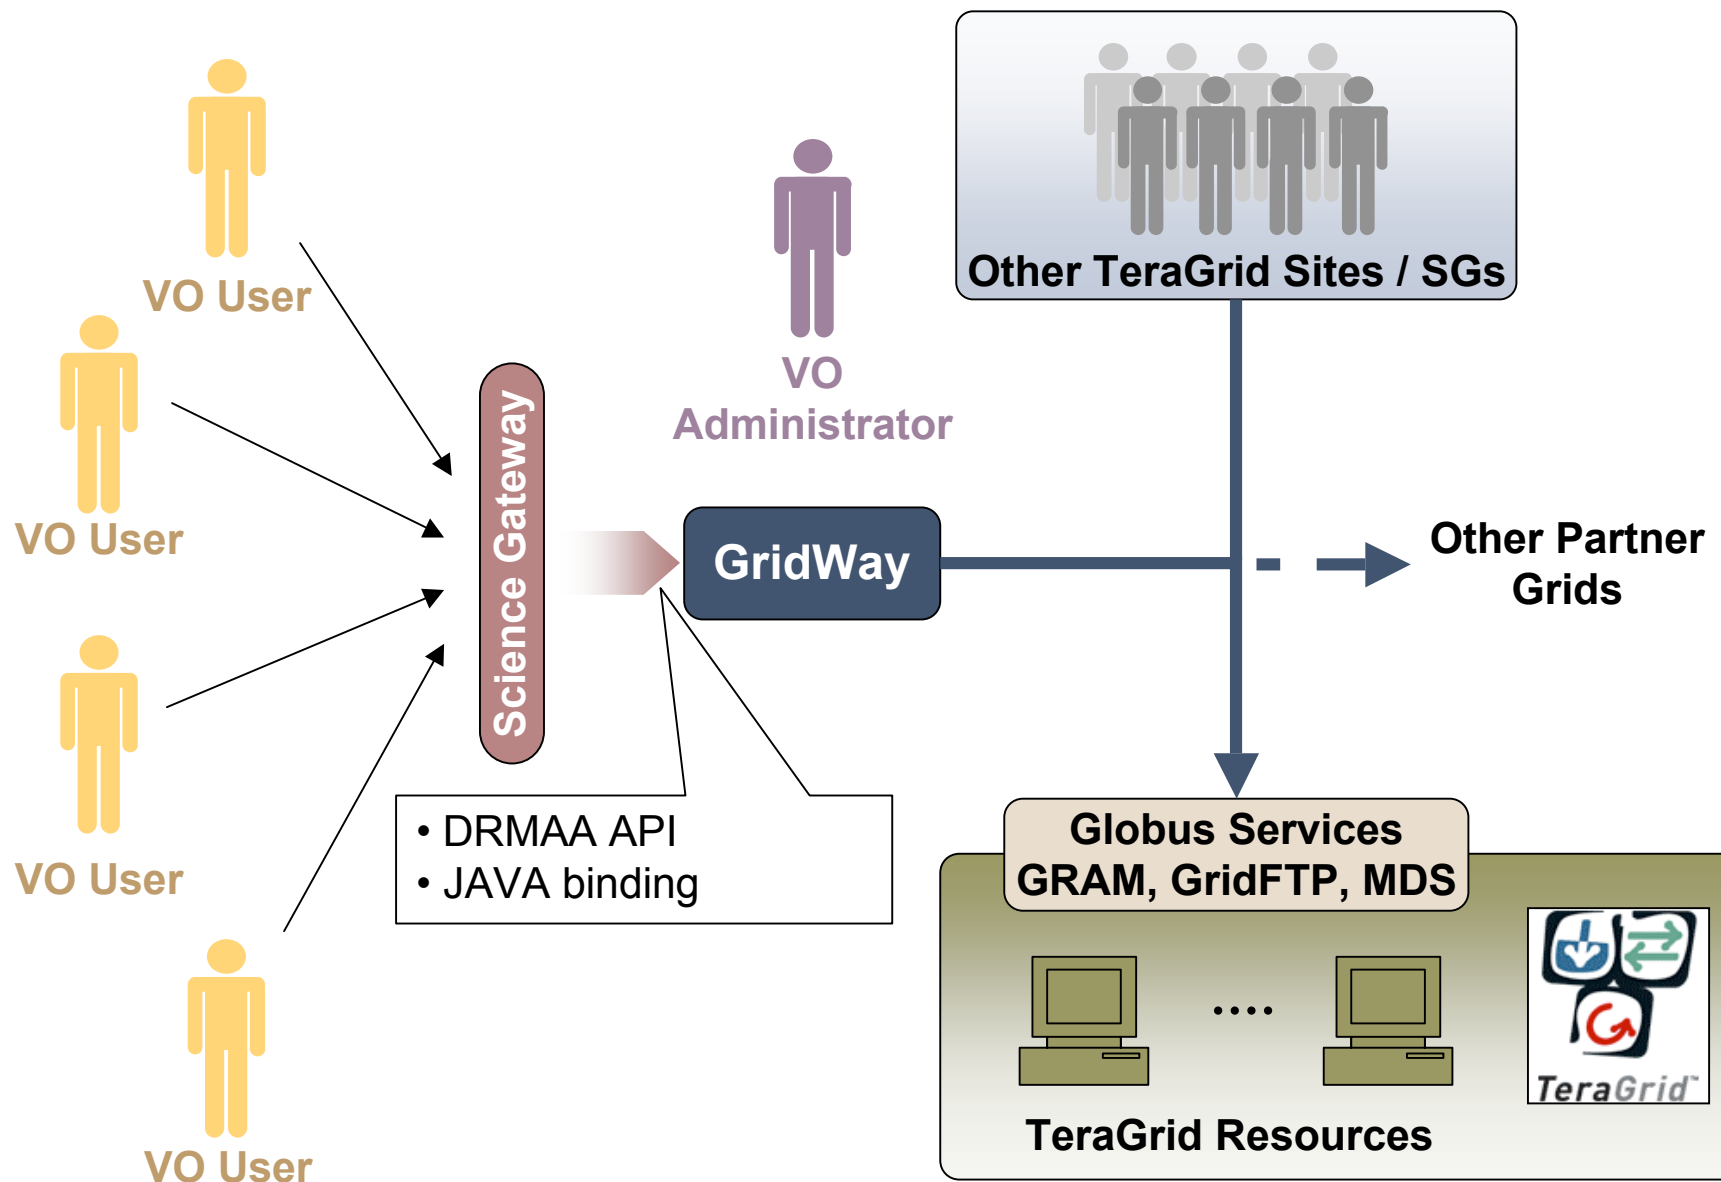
VO User

VO User

VO User

VO User

VO Administrator

Science Gateway

GridWay

Other TeraGrid Sites / SGs

Other Partner Grids

• DRMAA API
• JAVA binding

Globus Services
GRAM, GridFTP, MDS

....

TeraGrid

TeraGrid Resources